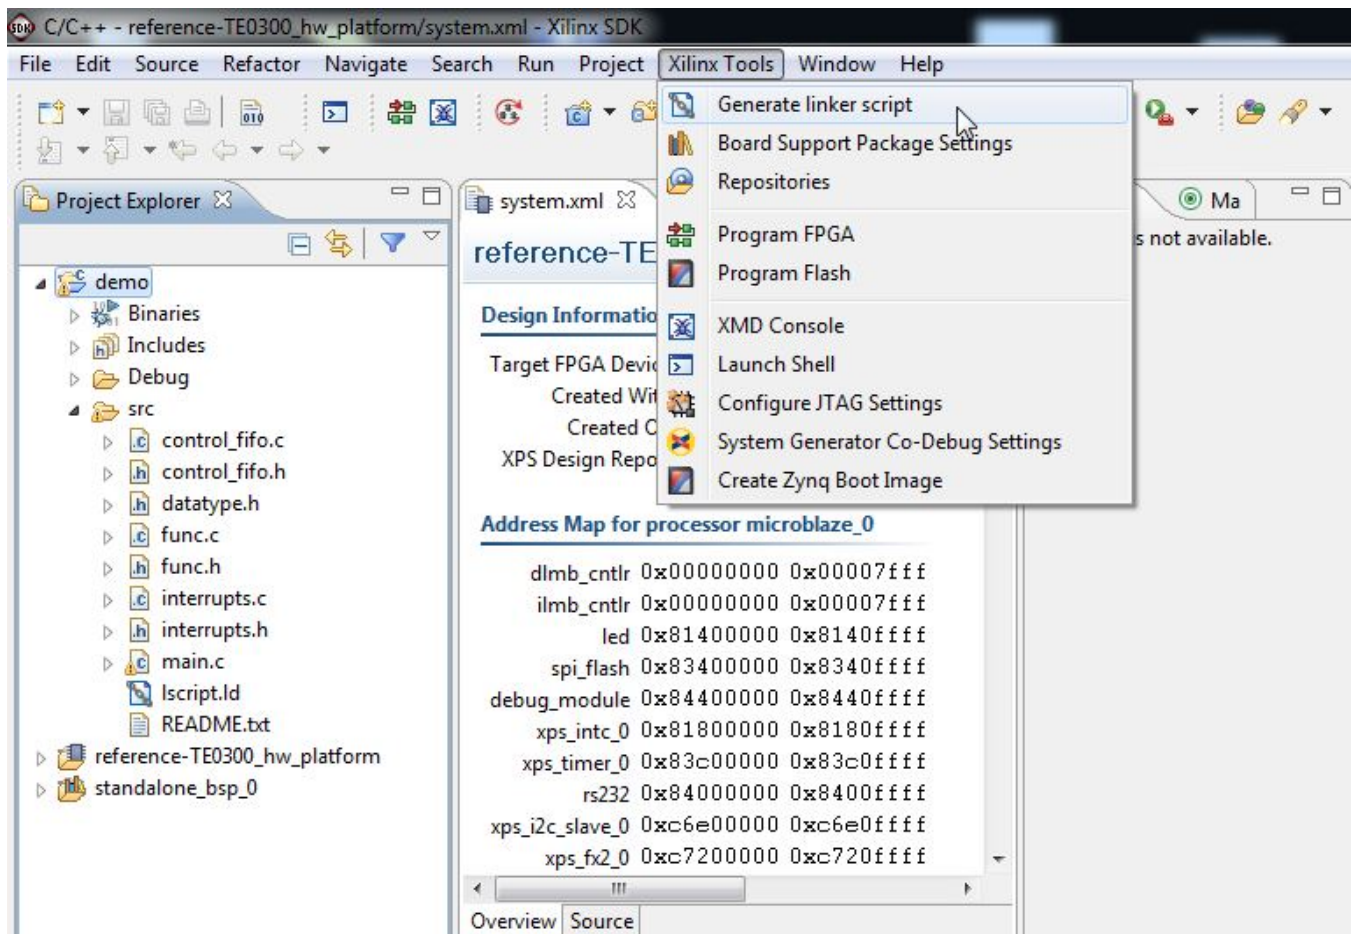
C/C++ - reference-TE0300_hw_platform/system.xml - Xilinx SDK

File Edit Source Refactor Navigate Search Run Project Xilinx Tools Window Help

Project Explorer

demo
Binaries
Includes
Debug
src
control_fifo.c
control_fifo.h
datatype.h
func.c
func.h
interrupts.c
interrupts.h
main.c
lscript.ld
README.txt
reference-TE0300_hw_platform
standalone_bsp_0

system.xml

reference-TE

Design Informatio

Target FPGA Devic
Created Wi
Created O
XPS Design Repo

Generate linker script
Board Support Package Settings
Repositories
Program FPGA
Program Flash
XMD Console
Launch Shell
Configure JTAG Settings
System Generator Co-Debug Settings
Create Zynq Boot Image

Ma
s not available.

Address Map for processor microblaze_0

| dlmb_cntlr | 0x00000000 | 0x00007fff |
|---|---|---|
| ilmb_cntlr | 0x00000000 | 0x00007fff |
| led | 0x81400000 | 0x8140ffff |
| spi_flash | 0x83400000 | 0x8340ffff |
| debug_module | 0x84400000 | 0x8440ffff |
| xps_intc_0 | 0x81800000 | 0x8180ffff |
| xps_timer_0 | 0x83c00000 | 0x83c0ffff |
| rs232 | 0x84000000 | 0x8400ffff |
| xps_i2c_slave_0 | 0xc6e00000 | 0xc6e0ffff |
| xps_fx2_0 | 0xc7200000 | 0xc720ffff |

Overview Source